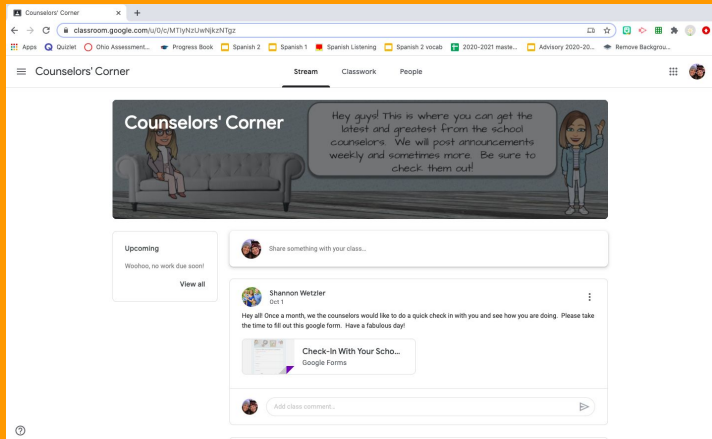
Counselors' Corner ×  +

classroom.google.com/u/0/c/MTIyNzUwNjkzNTgz

Apps  Quizlet  Ohio Assessment...  Progress Book  Spanish 2  Spanish 1  Spanish Listening  Spanish 2 vocab  2020-2021 maste...  Advisory 2020-20...  Remove Backgrou...

Counselors' Corner

Stream  Classwork  People

Counselors' Corner

Hey guys! This is where you can get the latest and greatest from the school counselors. We will post announcements weekly and sometimes more. Be sure to check them out!

Upcoming

Woohoo, no work due soon!

View all

Share something with your class...

Shannon Wetzler
Oct 1

Hey all! Once a month, we the counselors would like to do a quick check in with you and see how you are doing. Please take the time to fill out this google form. Have a fabulous day!

Check-In With Your Scho...
Google Forms

Add class comment...

?